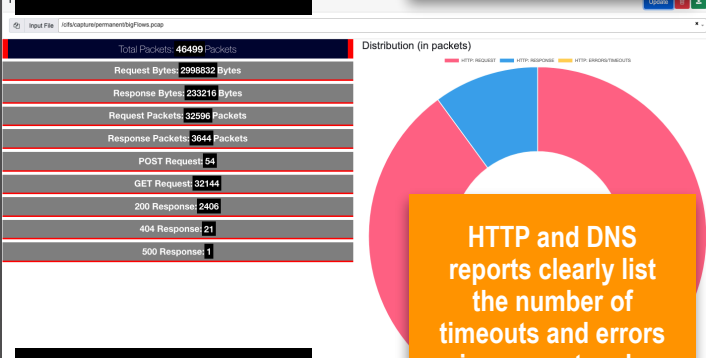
Update

Input File /cifs/capture/permanent/bigFlows.pcap

Total Packets: 46499 Packets

Request Bytes: 2998832 Bytes

Response Bytes: 233216 Bytes

Request Packets: 32596 Packets

Response Packets: 3644 Packets

POST Request: 54

GET Request: 32144

200 Response: 2406

404 Response: 21

500 Response: 1

Distribution (in packets)

HTTP: REQUEST HTTP: RESPONSE HTTP: ERRORS/TIMEOUTS

HTTP and DNS reports clearly list the number of timeouts and errors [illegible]